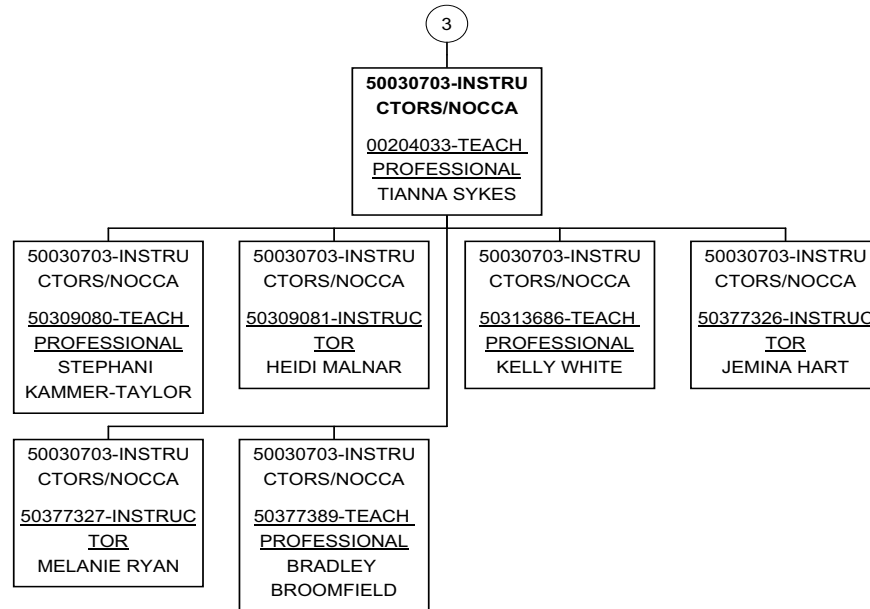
3

**50030703-INSTRUCTORS/NOCCA**

00204033-TEACH PROFESSIONAL
TIANNA SYKES

50030703-INSTRUCTORS/NOCCA

50309080-TEACH PROFESSIONAL
STEPHANI KAMMER-TAYLOR

50030703-INSTRUCTORS/NOCCA

50309081-INSTRUCTOR
HEIDI MALNAR

50030703-INSTRUCTORS/NOCCA

50313686-TEACH PROFESSIONAL
KELLY WHITE

50030703-INSTRUCTORS/NOCCA

50377326-INSTRUCTOR
JEMINA HART

50030703-INSTRUCTORS/NOCCA

50377327-INSTRUCTOR
MELANIE RYAN

50030703-INSTRUCTORS/NOCCA

50377389-TEACH PROFESSIONAL
BRADLEY BROOMFIELD